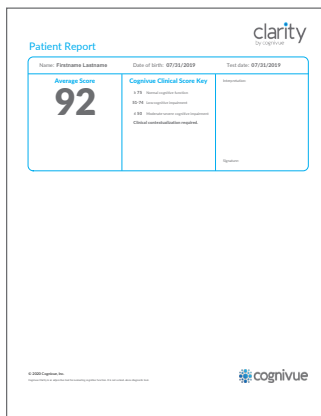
clarity
by cognivue

Patient Report

Name: Firstname Lastname | Date of birth: 07/31/2019 | Test date: 07/31/2019

Average Score
92

Cognivue Clinical Score Key
≥ 75 Normal cognitive function
51-74 Less cognitive impairment
≤ 50 Moderate-severe cognitive impairment
Clinical contextualization required.

Interpretation:

Signature:

© 2020 Cognivue, Inc.
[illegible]

cognivue